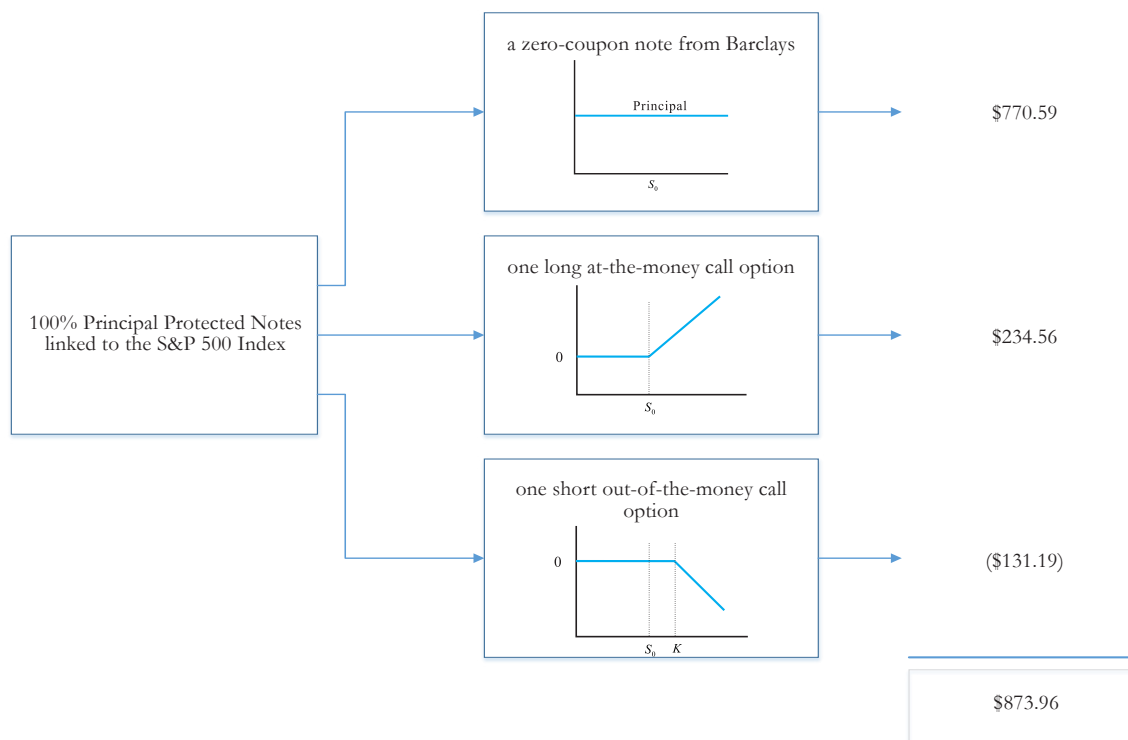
100% Principal Protected Notes linked to the S&P 500 Index

a zero-coupon note from Barclays

Principal

$S_0$

$770.59

one long at-the-money call option

0

$S_0$

$234.56

one short out-of-the-money call option

0

$S_0$ $K$

($131.19)

$873.96